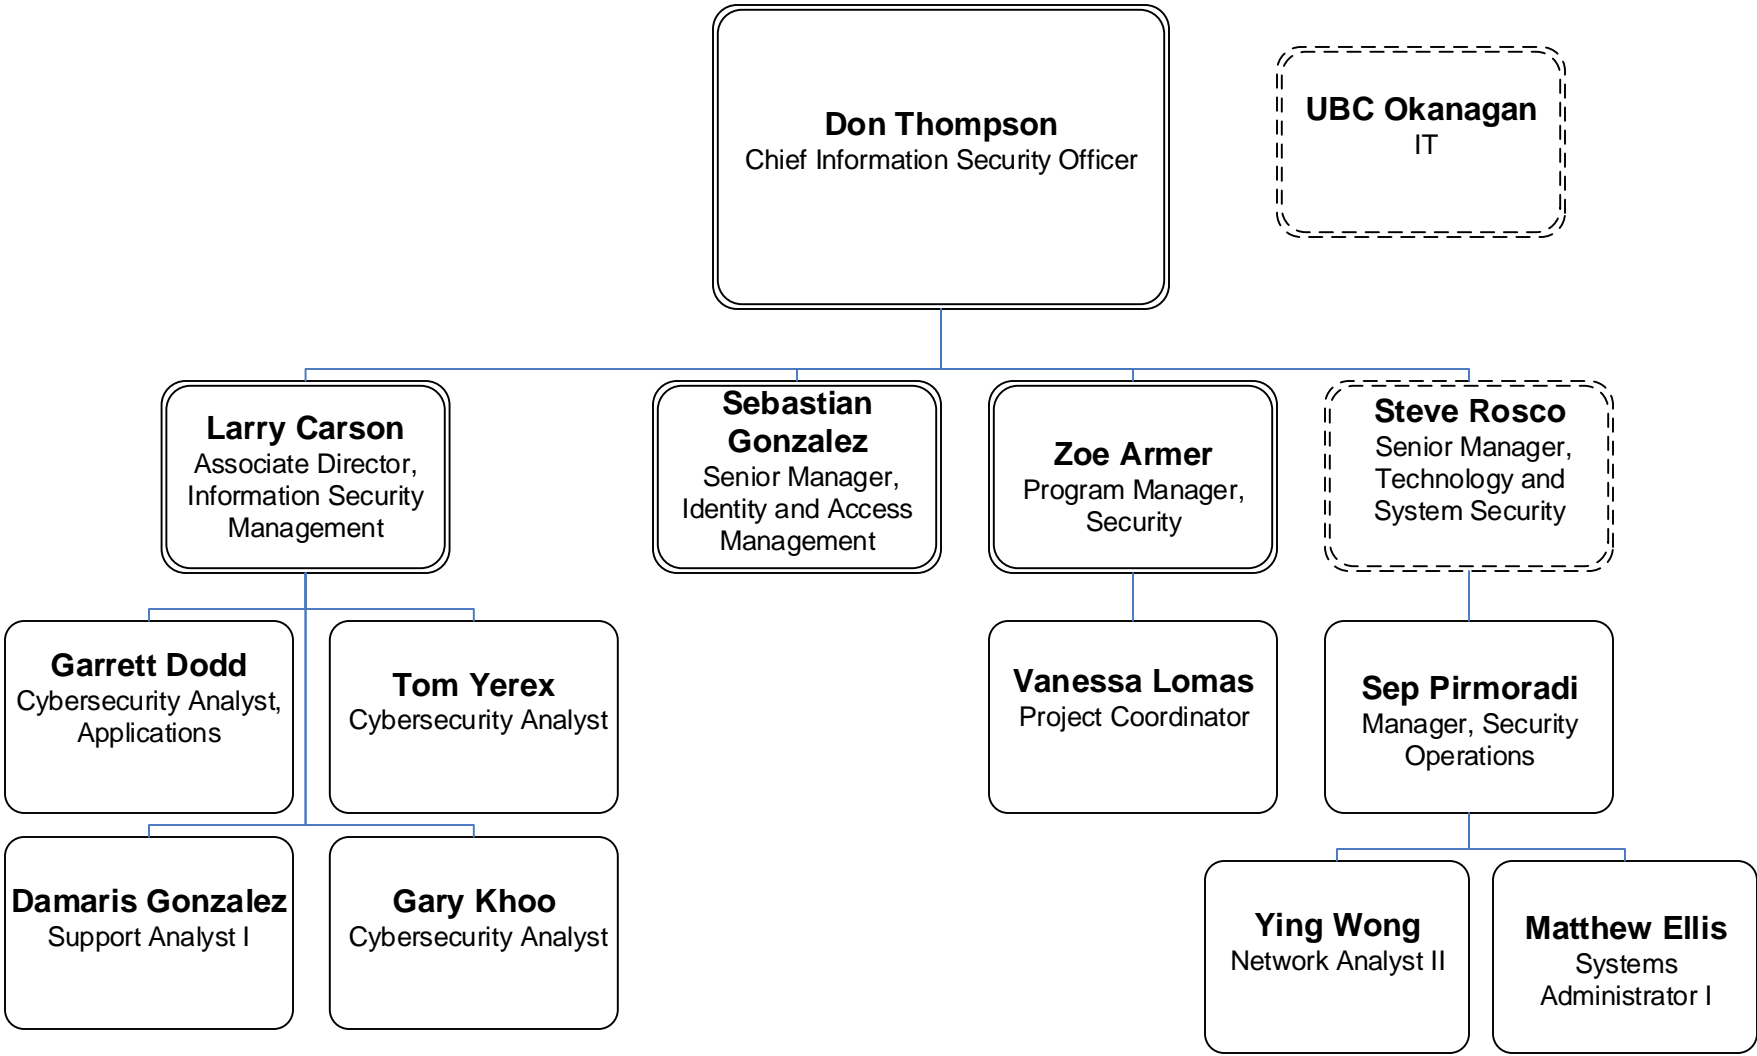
**Don Thompson**
Chief Information Security Officer

**UBC Okanagan**
IT

**Larry Carson**
Associate Director, Information Security Management

**Sebastian Gonzalez**
Senior Manager, Identity and Access Management

**Zoe Armer**
Program Manager, Security

**Steve Rosco**
Senior Manager, Technology and System Security

**Garrett Dodd**
Cybersecurity Analyst, Applications

**Tom Yerex**
Cybersecurity Analyst

**Vanessa Lomas**
Project Coordinator

**Sep Pirmoradi**
Manager, Security Operations

**Damaris Gonzalez**
Support Analyst I

**Gary Khoo**
Cybersecurity Analyst

**Ying Wong**
Network Analyst II

**Matthew Ellis**
Systems Administrator I